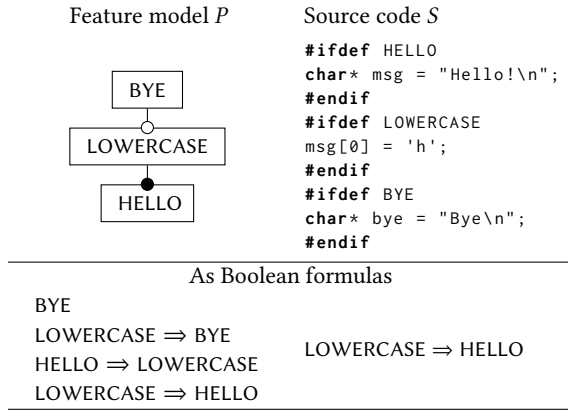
Feature model $P$

Source code $S$

BYE

LOWERCASE

HELLO

#ifdef HELLO
char* msg = "Hello!\n";
#endif
#ifdef LOWERCASE
msg[0] = 'h';
#endif
#ifdef BYE
char* bye = "Bye\n";
#endif

As Boolean formulas

BYE
LOWERCASE $\Rightarrow$ BYE
HELLO $\Rightarrow$ LOWERCASE
LOWERCASE $\Rightarrow$ HELLO

LOWERCASE $\Rightarrow$ HELLO